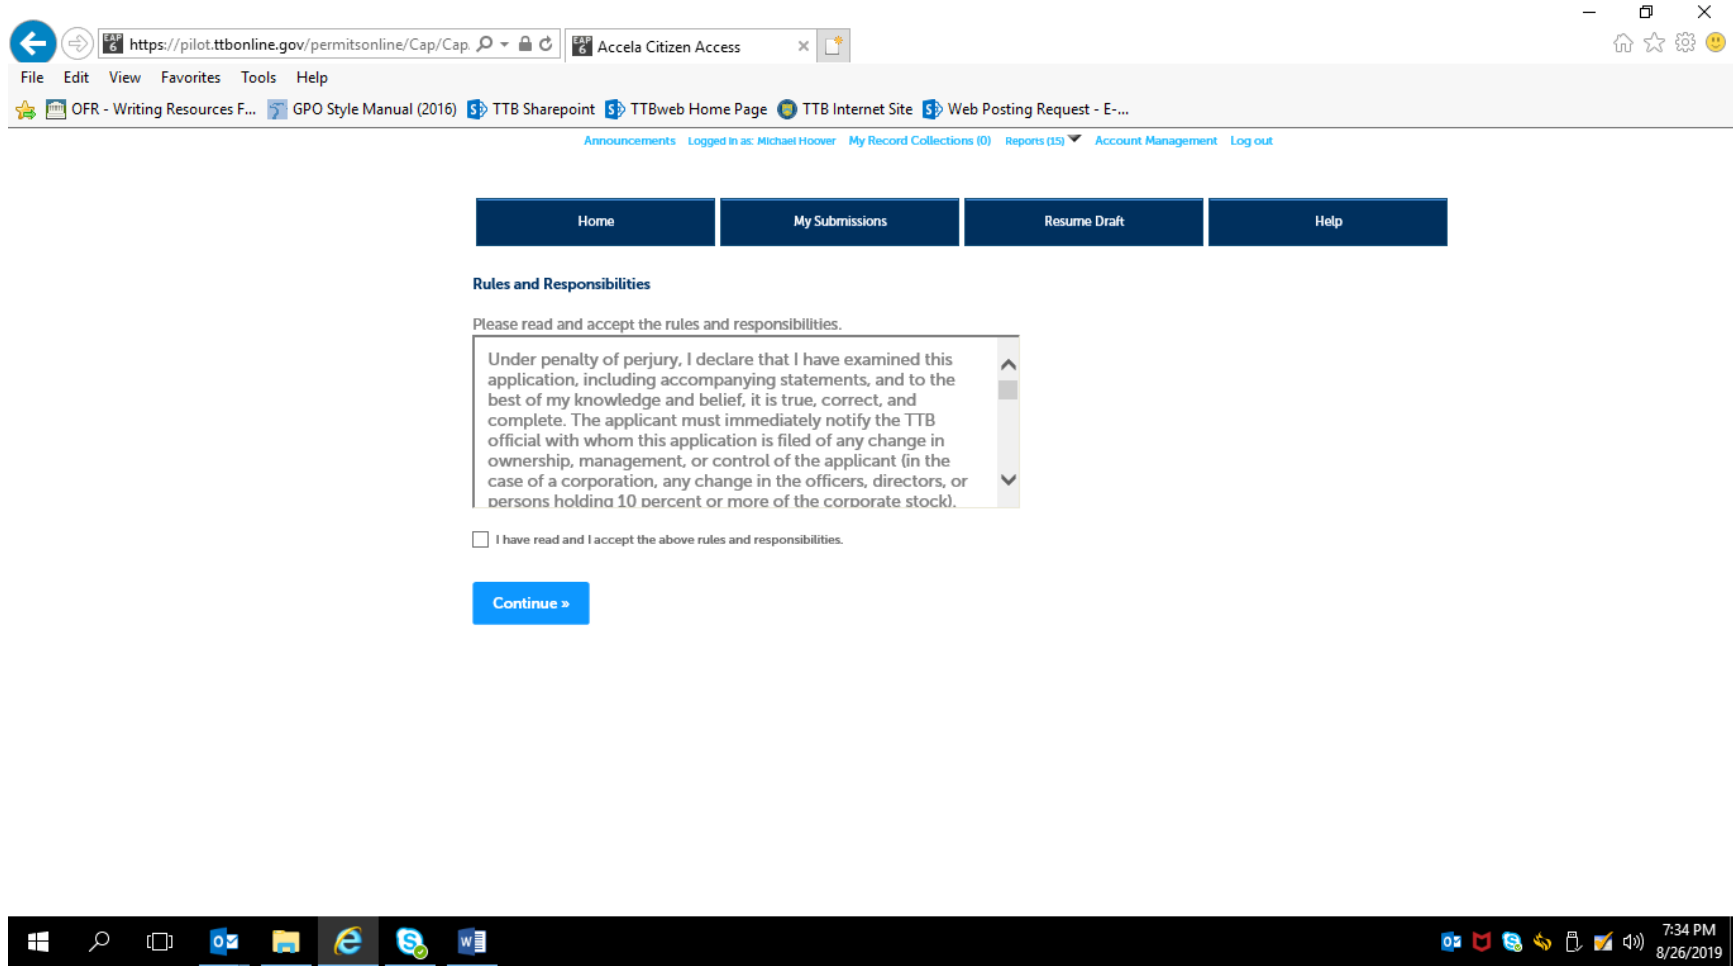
https://pilot.ttbonline.gov/permitsonline/Cap/Cap.

Accela Citizen Access

File Edit View Favorites Tools Help

OFR - Writing Resources F... GPO Style Manual (2016) TTB Sharepoint TTBweb Home Page TTB Internet Site Web Posting Request - E-...

Announcements Logged in as: Michael Hoover My Record Collections (0) Reports (15) Account Management Log out

Home | My Submissions | Resume Draft | Help

Rules and Responsibilities

Please read and accept the rules and responsibilities.

Under penalty of perjury, I declare that I have examined this application, including accompanying statements, and to the best of my knowledge and belief, it is true, correct, and complete. The applicant must immediately notify the TTB official with whom this application is filed of any change in ownership, management, or control of the applicant (in the case of a corporation, any change in the officers, directors, or persons holding 10 percent or more of the corporate stock).

I have read and I accept the above rules and responsibilities.

Continue »

7:34 PM
8/26/2019